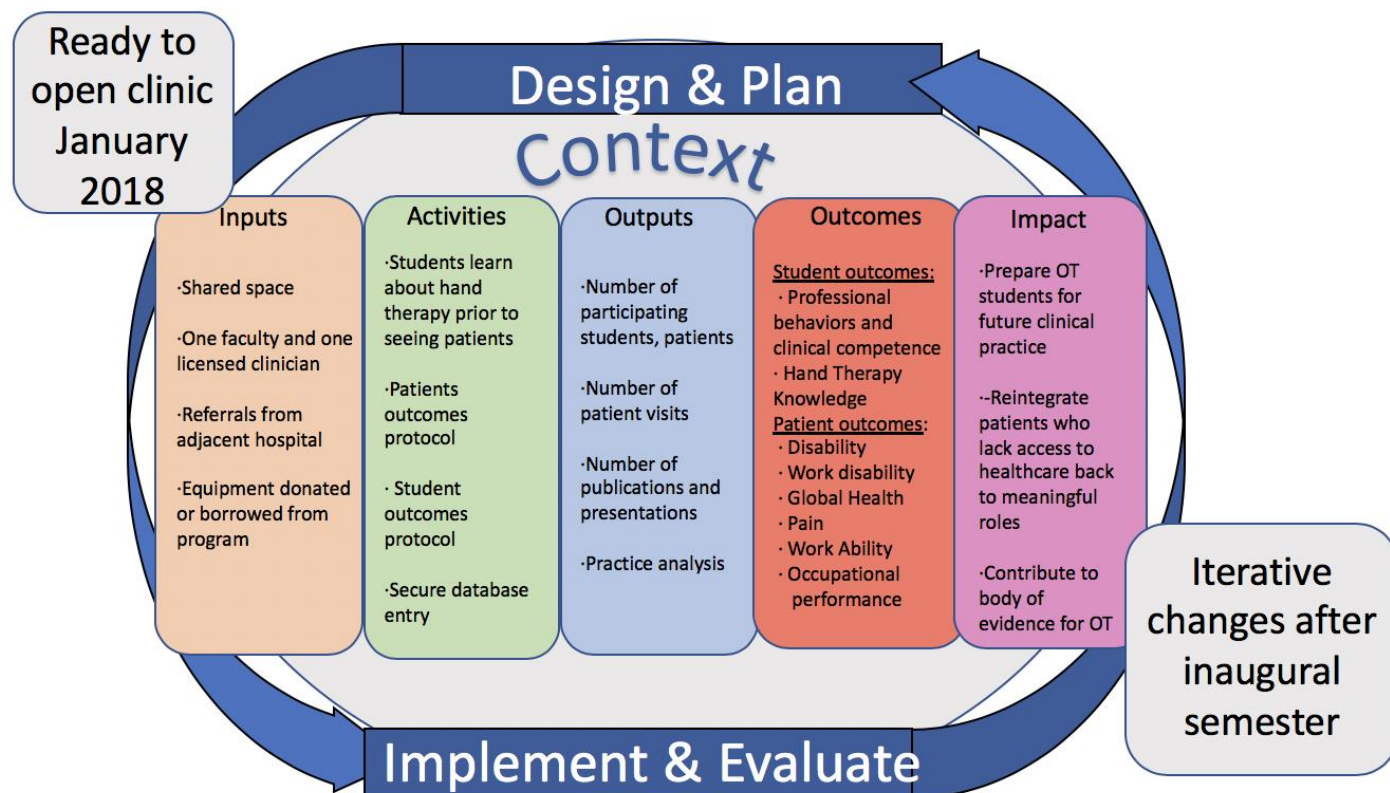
Ready to open clinic January 2018

Design & Plan

Context

Inputs

·Shared space

·One faculty and one licensed clinician

·Referrals from adjacent hospital

·Equipment donated or borrowed from program

Activities

·Students learn about hand therapy prior to seeing patients

·Patients outcomes protocol

· Student outcomes protocol

·Secure database entry

Outputs

·Number of participating students, patients

·Number of patient visits

·Number of publications and presentations

·Practice analysis

Outcomes

Student outcomes:
· Professional behaviors and clinical competence
· Hand Therapy Knowledge
Patient outcomes:
· Disability
· Work disability
· Global Health
· Pain
· Work Ability
· Occupational performance

Impact

·Prepare OT students for future clinical practice

·-Reintegrate patients who lack access to healthcare back to meaningful roles

·Contribute to body of evidence for OT

Iterative changes after inaugural semester

Implement & Evaluate